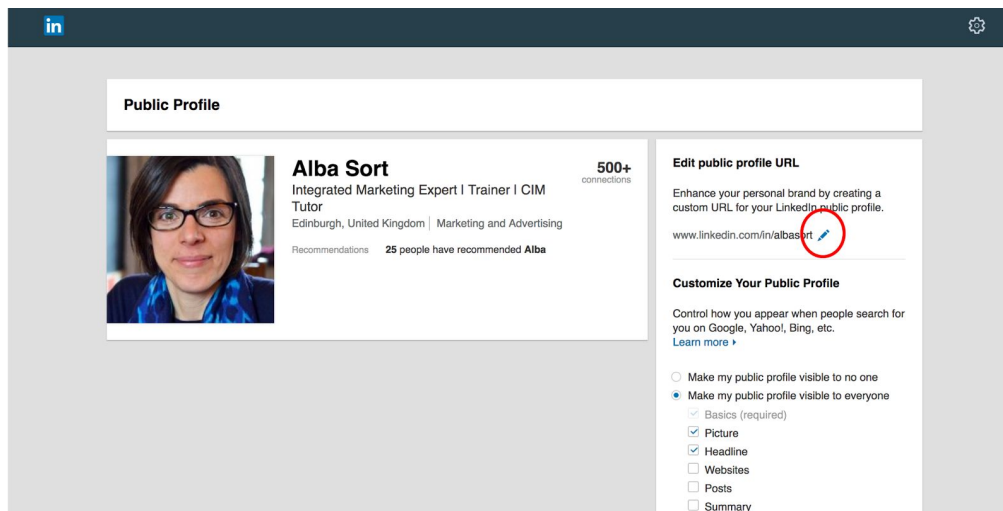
in

Public Profile

Alba Sort
Integrated Marketing Expert I Trainer I CIM Tutor
Edinburgh, United Kingdom | Marketing and Advertising

500+
connections

Recommendations 25 people have recommended Alba

Edit public profile URL

Enhance your personal brand by creating a custom URL for your LinkedIn public profile.

www.linkedin.com/in/albasort

Customize Your Public Profile

Control how you appear when people search for you on Google, Yahoo!, Bing, etc.
Learn more ▸

Make my public profile visible to no one
Make my public profile visible to everyone
Basics (required)
Picture
Headline
Websites
Posts
Summary